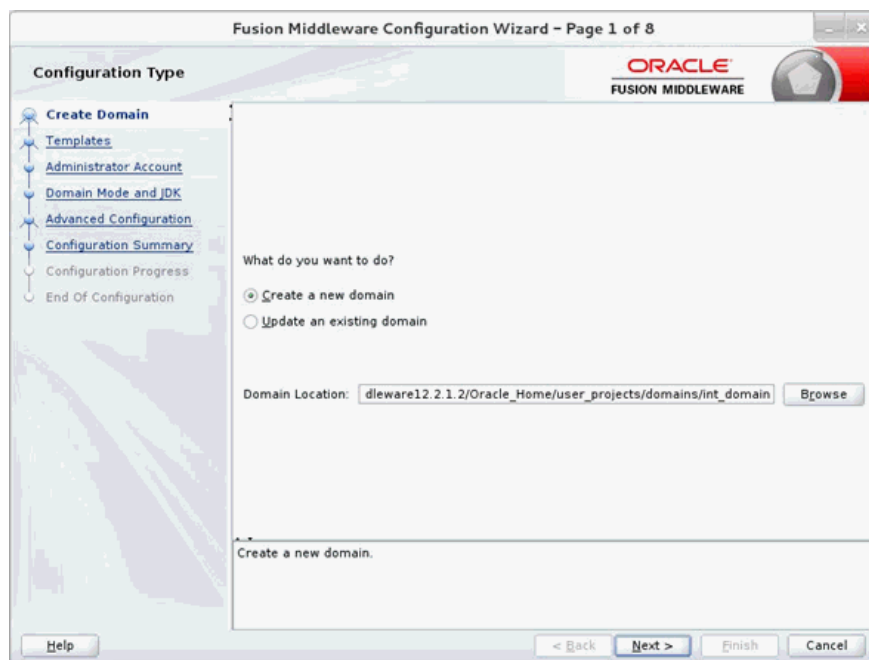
Fusion Middleware Configuration Wizard - Page 1 of 8

Configuration Type

ORACLE
FUSION MIDDLEWARE

Create Domain
Templates
Administrator Account
Domain Mode and JDK
Advanced Configuration
Configuration Summary
Configuration Progress
End Of Configuration

What do you want to do?

Create a new domain

Update an existing domain

Domain Location: dleware12.2.1.2/Oracle_Home/user_projects/domains/int_domain Browse

Create a new domain.

Help

< Back Next > Finish Cancel